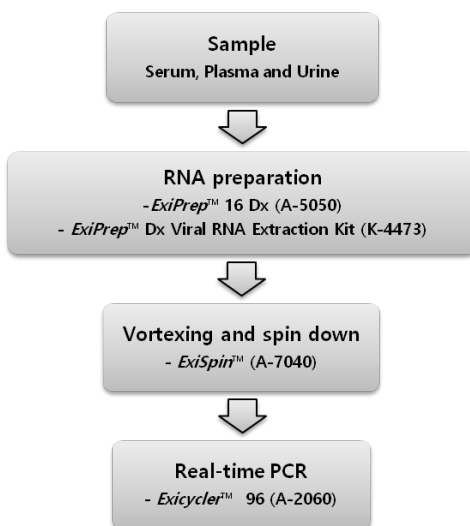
Sample
Serum, Plasma and Urine

RNA preparation
- ExiPrep™ 16 Dx (A-5050)
- ExiPrep™ Dx Viral RNA Extraction Kit (K-4473)

Vortexing and spin down
- ExiSpin™ (A-7040)

Real-time PCR
- Exicycler™ 96 (A-2060)